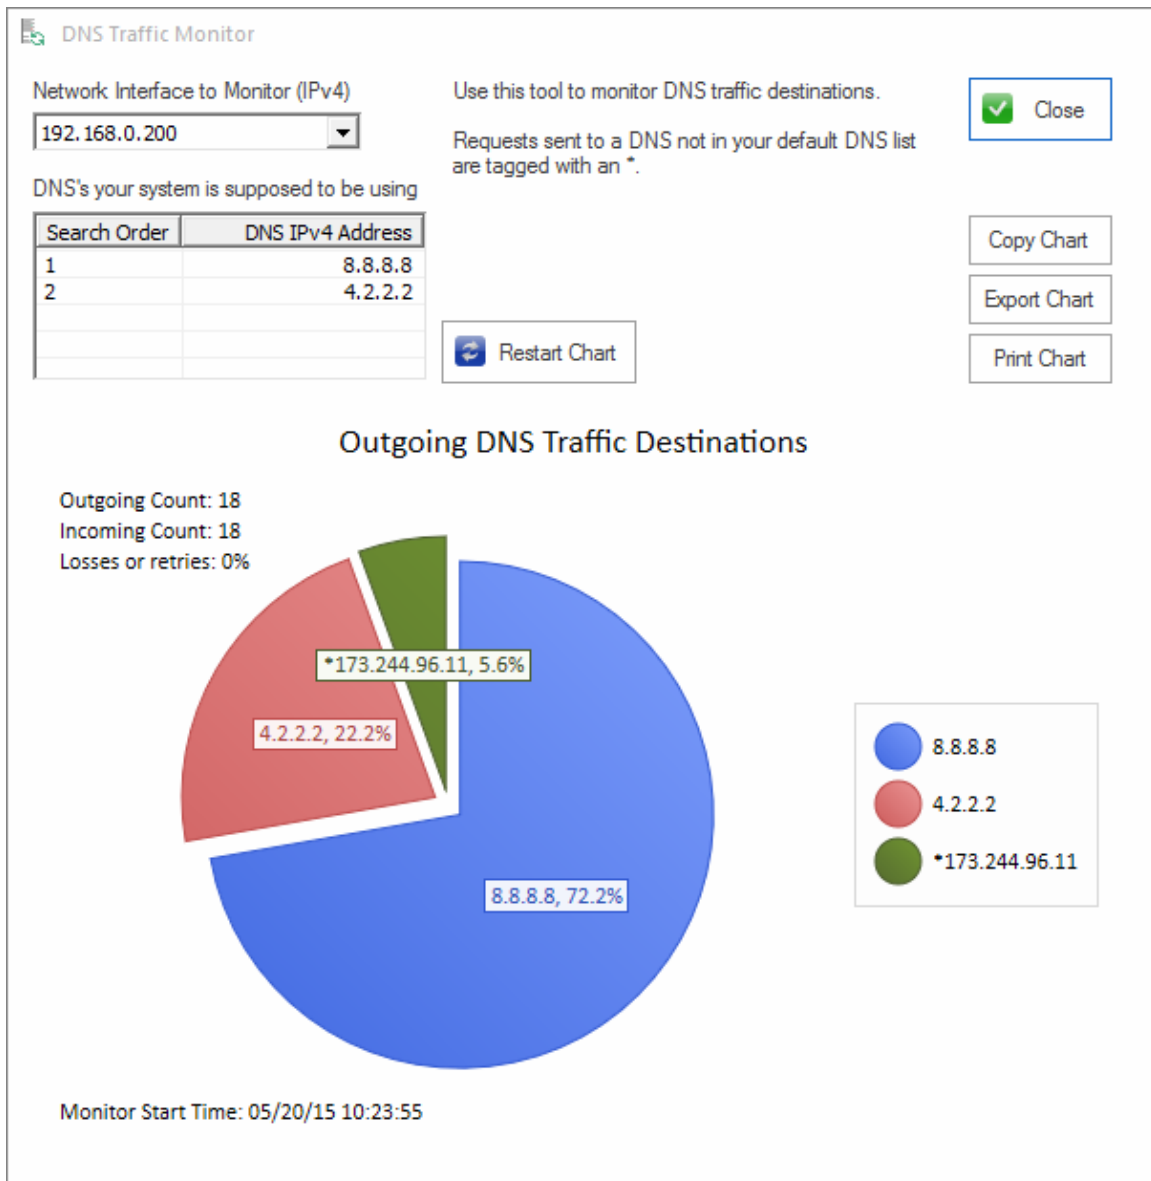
DNS Traffic Monitor

Network Interface to Monitor (IPv4)

192.168.0.200

DNS's your system is supposed to be using

| Search Order | DNS IPv4 Address |
|---|---|
| 1 | 8.8.8.8 |
| 2 | 4.2.2.2 |

Use this tool to monitor DNS traffic destinations.

Requests sent to a DNS not in your default DNS list are tagged with an *.

Close

Copy Chart

Export Chart

Print Chart

Restart Chart

Outgoing DNS Traffic Destinations

Outgoing Count: 18
Incoming Count: 18
Losses or retries: 0%

*173.244.96.11, 5.6%

4.2.2.2, 22.2%

8.8.8.8, 72.2%

8.8.8.8
4.2.2.2
*173.244.96.11

Monitor Start Time: 05/20/15 10:23:55